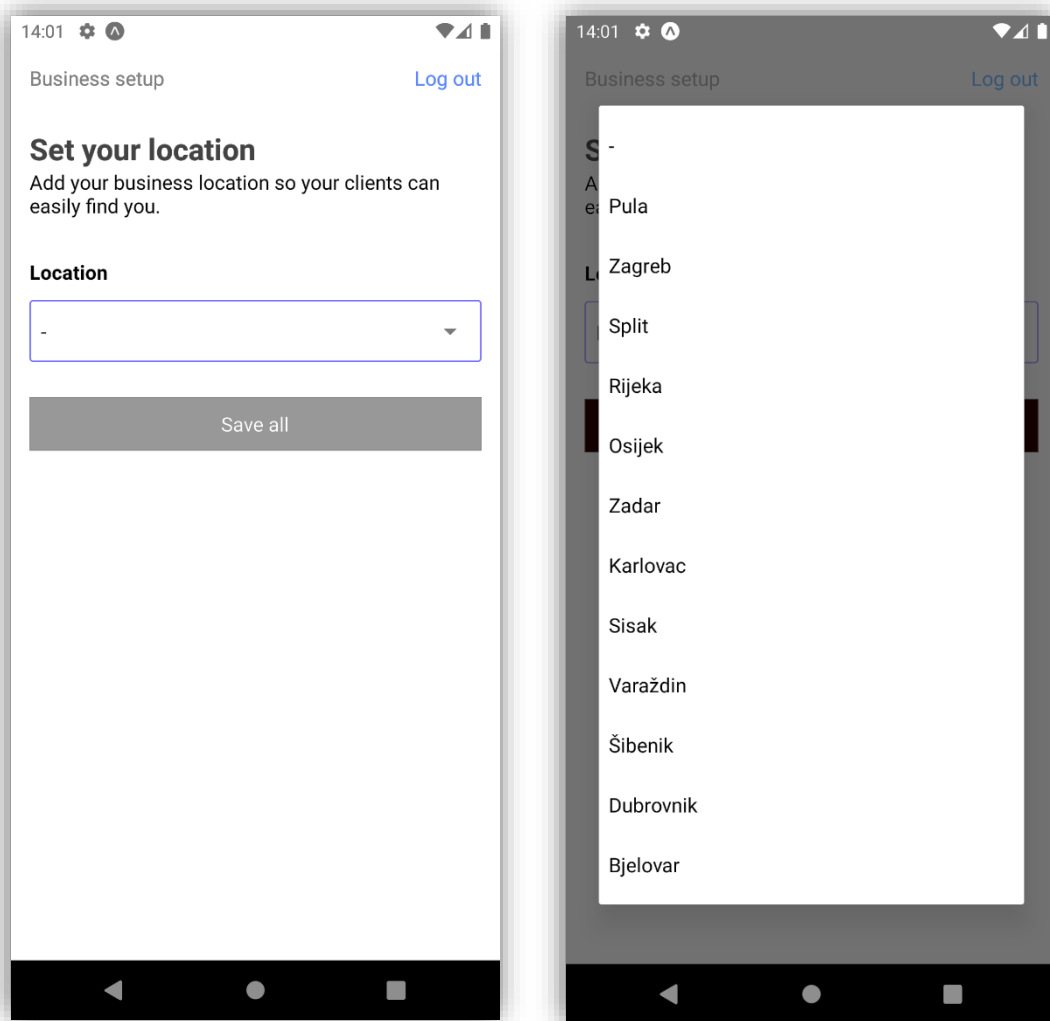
14:01

Business setup

Log out

Set your location

Add your business location so your clients can easily find you.

Location

-

Save all

14:01

Business setup

Log out

S

A

ea

Lo

-

Pula

Zagreb

Split

Rijeka

Osijek

Zadar

Karlovac

Sisak

Varaždin

Šibenik

Dubrovnik

Bjelovar